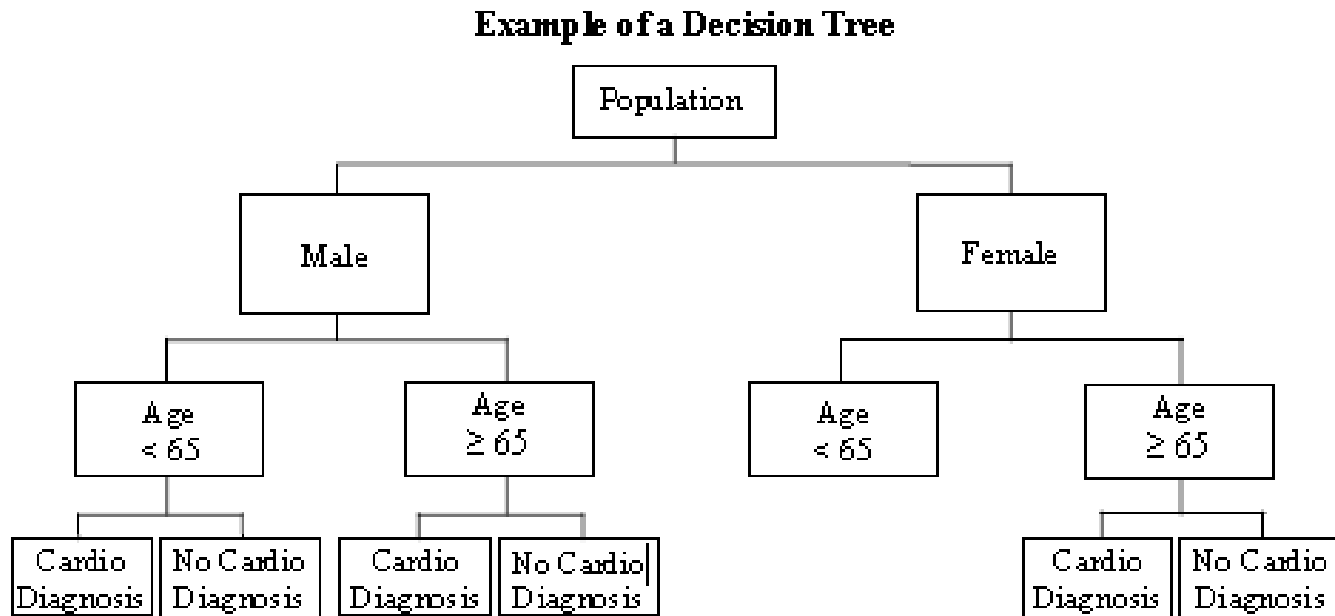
Example of a Decision Tree

Population

Male

Female

Age < 65

Age ≥ 65

Age < 65

Age ≥ 65

Cardio Diagnosis

No Cardio Diagnosis

Cardio Diagnosis

No Cardio Diagnosis

Cardio Diagnosis

No Cardio Diagnosis